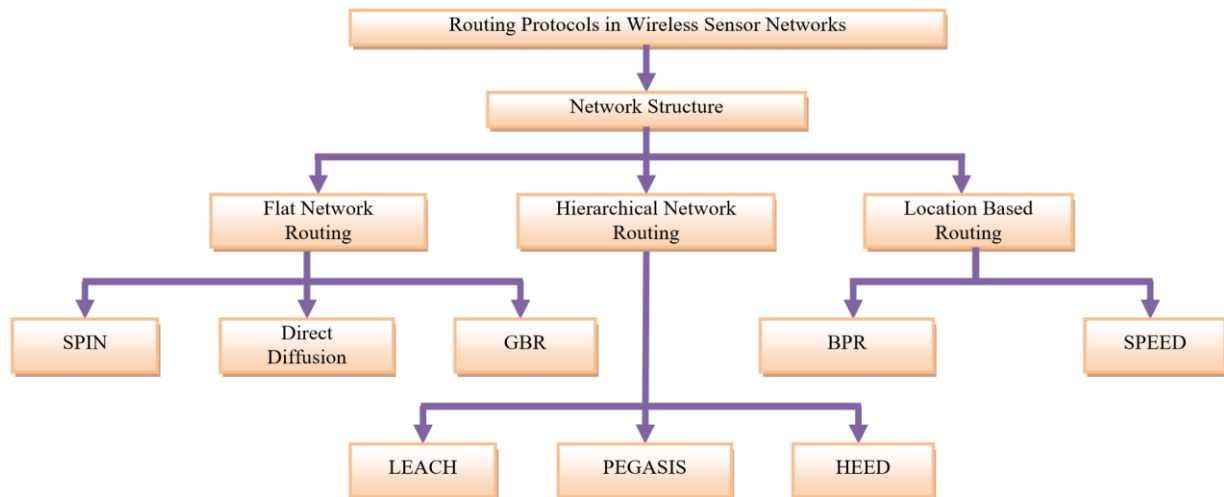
Routing Protocols in Wireless Sensor Networks

Network Structure

Flat Network Routing

Hierarchical Network Routing

Location Based Routing

SPIN

Direct Diffusion

GBR

BPR

SPEED

LEACH

PEGASIS

HEED